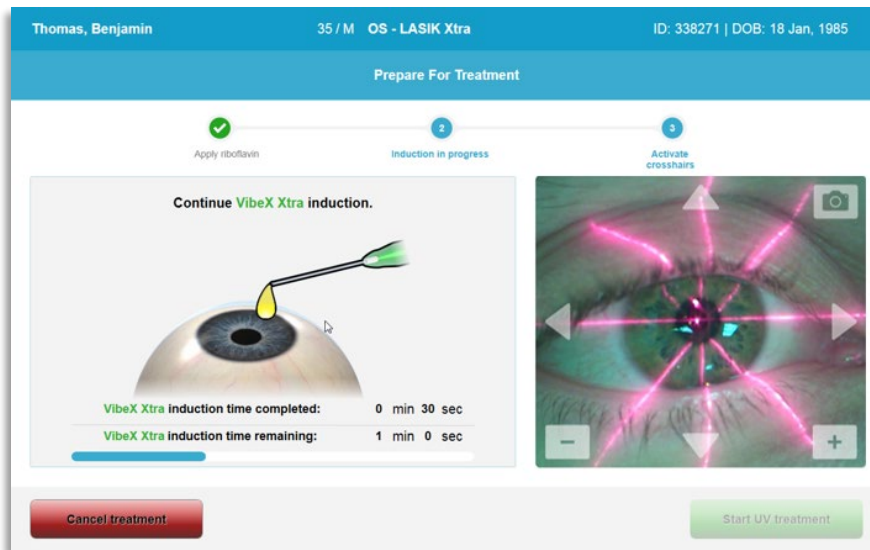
Thomas, Benjamin 35 / M OS - LASIK Xtra ID: 338271 | DOB: 18 Jan, 1985

Prepare For Treatment

Apply riboflavin

2 Induction in progress

3 Activate crosshairs

Continue VibeX Xtra induction.

VibeX Xtra induction time completed: 0 min 30 sec

VibeX Xtra induction time remaining: 1 min 0 sec

−

+

Cancel treatment

Start UV treatment